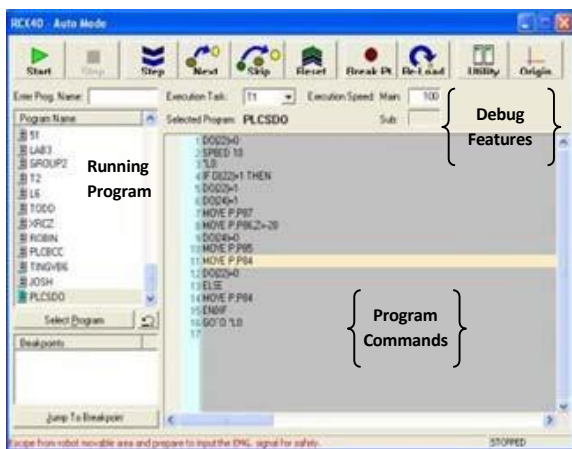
RCX40 - Auto Mode

Start Stop Step Next Skip Reset Break Pt. Re-Load Utility Origin

Enter Prog. Name:

Execution Task: T1 Execution Speed Main: 100

Selected Program: PLCSDO Sub:

Debug Features

Program Name

S1
LAB3
GROUP2
T2
L6
TODD
XRCZ
ROBIN
PLCBCC
TINGVBS
JOSH
PLCSDO

Running Program

Select Program

Breakpoints

Jump To Breakpoint

1 DO(22)=0
2 SPEED 10
3 *L0
4 IF DI(22)=1 THEN
5 DO(22)=1
6 DO(24)=1
7 MOVE P,P87
8 MOVE P,P8(Z)=-20
9 DO(24)=0
10 MOVE P,P85
11 MOVE P,P84
12 DO(22)=0
13 ELSE
14 MOVE P,P84
15 ENDIF
16 GOTO *L0
17

Program Commands

Escape from robot movable area and prepare to input the EMG. signal for safety.

STOPPED